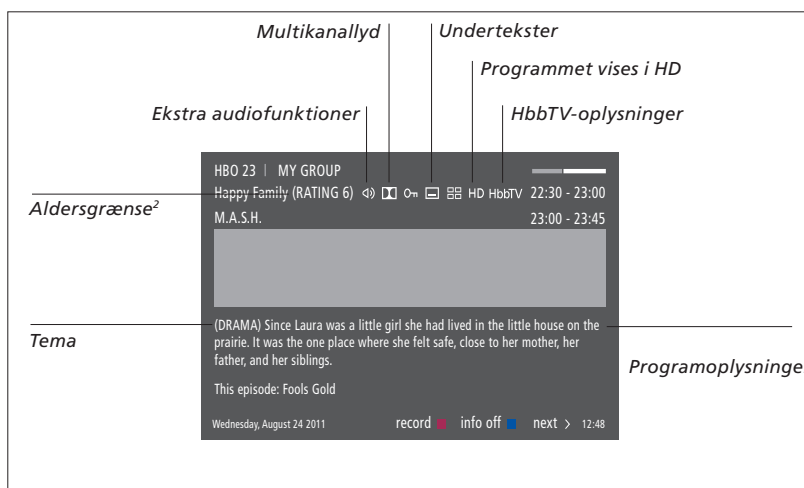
Multikanallyd

Undertekster

Programmet vises i HD

Ekstra audiofunktioner

HbbTV-oplysninger

HBO 23 | MY GROUP

Happy Family (RATING 6) HD HbbTV 22:30 - 23:00

Aldersgrænse$^2$

M.A.S.H. 23:00 - 23:45

Tema

(DRAMA) Since Laura was a little girl she had lived in the little house on the prairie. It was the one place where she felt safe, close to her mother, her father, and her siblings.

Programoplysninge

This episode: Fools Gold

Wednesday, August 24 2011 record info off next > 12:48